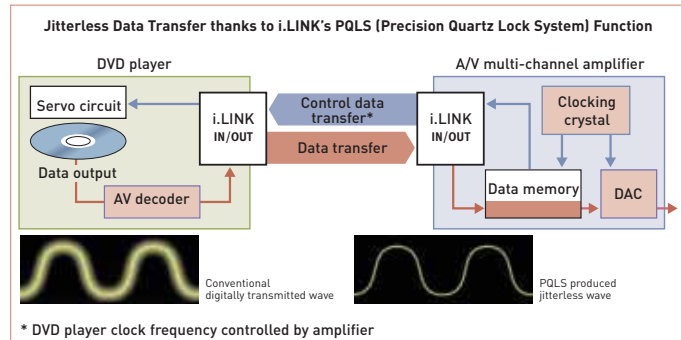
Jitterless Data Transfer thanks to i.LINK's PQLS (Precision Quartz Lock System) Function

DVD player

Servo circuit

i.LINK
IN/OUT

Data output

AV decoder

Control data transfer*

Data transfer

A/V multi-channel amplifier

i.LINK
IN/OUT

Clocking crystal

Data memory

DAC

Conventional digitally transmitted wave

PQLS produced jitterless wave

* DVD player clock frequency controlled by amplifier